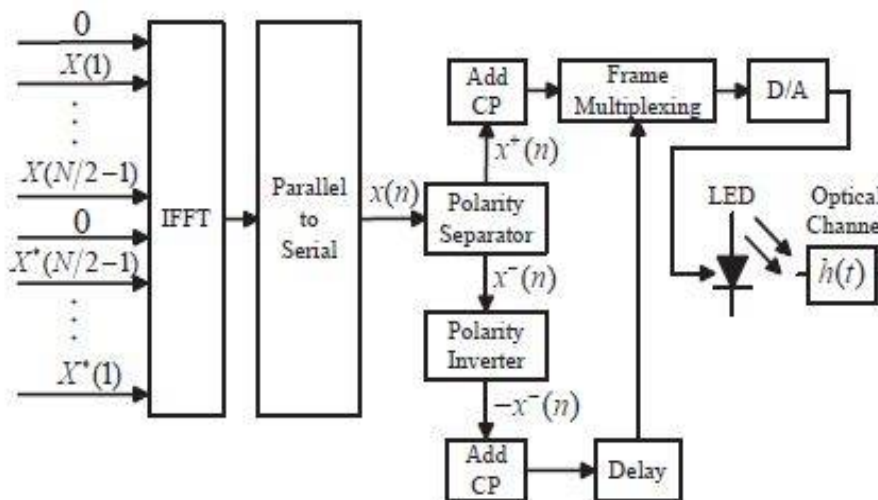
0

$X(1)$

$X(N/2-1)$

0

$X^*(N/2-1)$

$X^*(1)$

IFFT

Parallel to Serial

$x(n)$

Add CP

$x^+(n)$

Polarity Separator

$x^-(n)$

Polarity Inverter

$-x^-(n)$

Add CP

Delay

Frame Multiplexing

D/A

LED

Optical Channe

$h(t)$